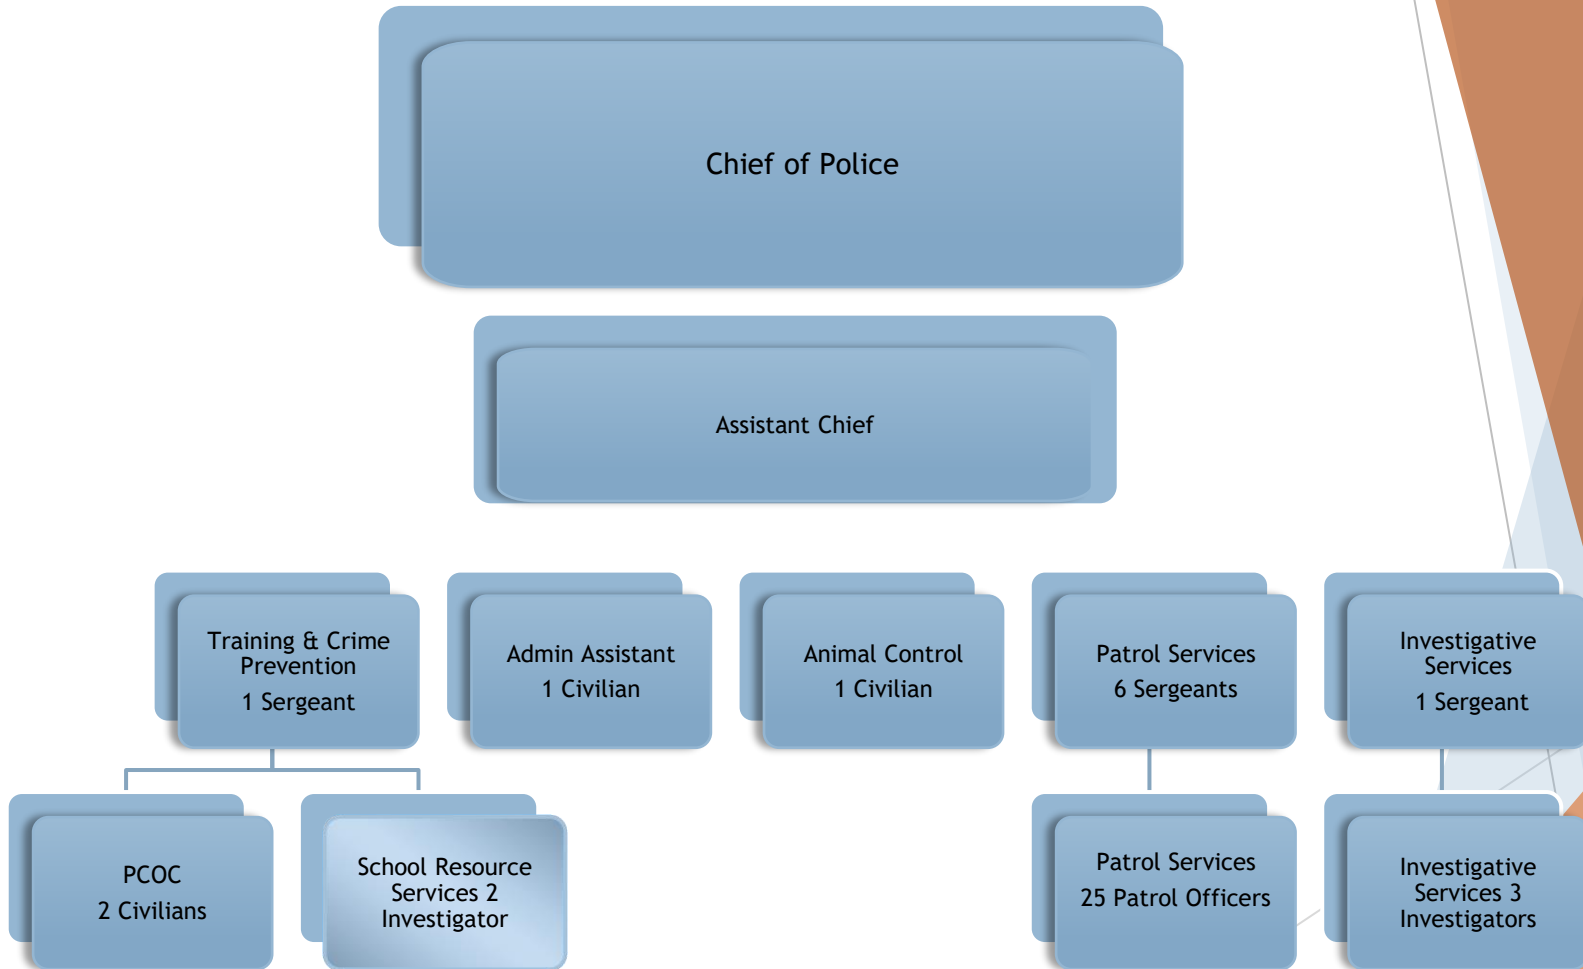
Chief of Police

Assistant Chief

Training & Crime Prevention
1 Sergeant

Admin Assistant
1 Civilian

Animal Control
1 Civilian

Patrol Services
6 Sergeants

Investigative Services
1 Sergeant

PCOC
2 Civilians

School Resource Services 2 Investigator

Patrol Services
25 Patrol Officers

Investigative Services 3 Investigators